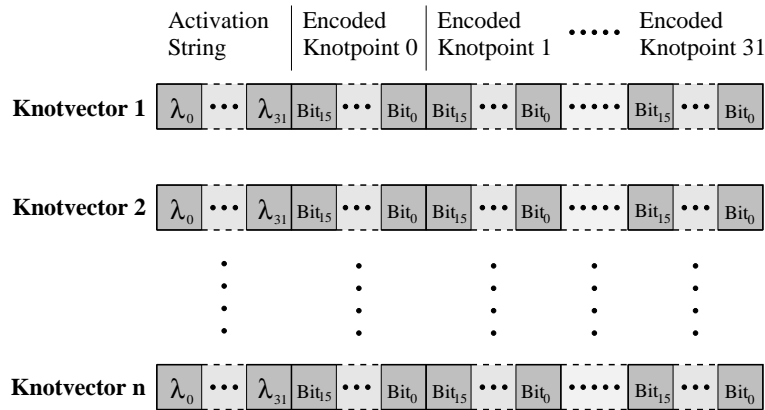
Activation String | Encoded Knotpoint 0 | Encoded Knotpoint 1 ····· Encoded Knotpoint 31

Knotvector 1 $\lambda_0$ ··· $\lambda_{31}$ $Bit_{15}$ ··· $Bit_0$ $Bit_{15}$ ··· $Bit_0$ ····· $Bit_{15}$ ··· $Bit_0$

Knotvector 2 $\lambda_0$ ··· $\lambda_{31}$ $Bit_{15}$ ··· $Bit_0$ $Bit_{15}$ ··· $Bit_0$ ····· $Bit_{15}$ ··· $Bit_0$

Knotvector n $\lambda_0$ ··· $\lambda_{31}$ $Bit_{15}$ ··· $Bit_0$ $Bit_{15}$ ··· $Bit_0$ ····· $Bit_{15}$ ··· $Bit_0$